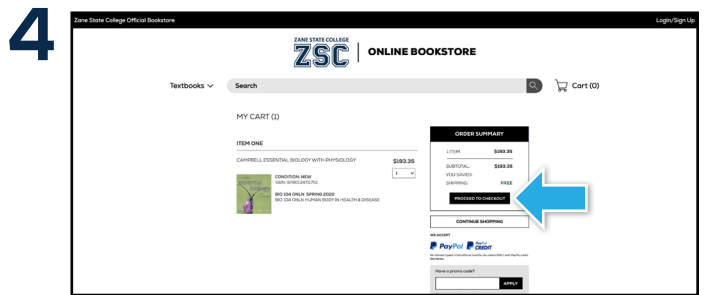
4

Zane State College Official Bookstore

Login/Sign Up

ZANE STATE COLLEGE
ZSC
ONLINE BOOKSTORE

Textbooks

Search

Cart (0)

MY CART (1)

ITEM ONE

CAMPBELL ESSENTIAL BIOLOGY WITH PHYSIOLOGY

$193.35

1

CONDITION: NEW
ISBN: 9780134711752

BIO 104 ONLN: SPRING 2022
BIO 104 ONLN HUMAN BODY IN HEALTH & DISEASE

ORDER SUMMARY

1 ITEM $193.35

SUBTOTAL: $193.35
YOU SAVED:
SHIPPING: FREE

PROCEED TO CHECKOUT

CONTINUE SHOPPING

WE ACCEPT

PayPal

PayPal CREDIT

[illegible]

Have a promo code?

APPLY